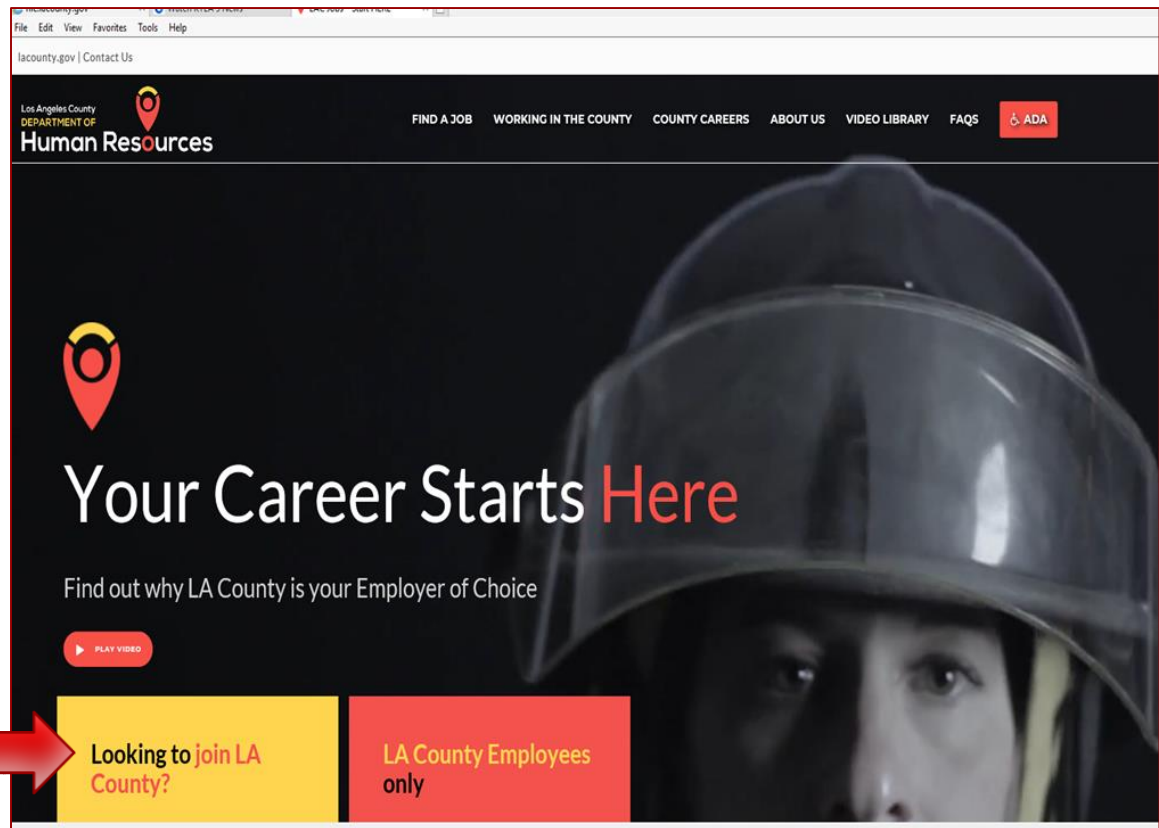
File Edit View Favorites Tools Help

lacounty.gov | Contact Us

Los Angeles County
DEPARTMENT OF
Human Resources

FIND A JOB WORKING IN THE COUNTY COUNTY CAREERS ABOUT US VIDEO LIBRARY FAQS ADA

Your Career Starts Here

Find out why LA County is your Employer of Choice

PLAY VIDEO

Looking to join LA County?

LA County Employees only